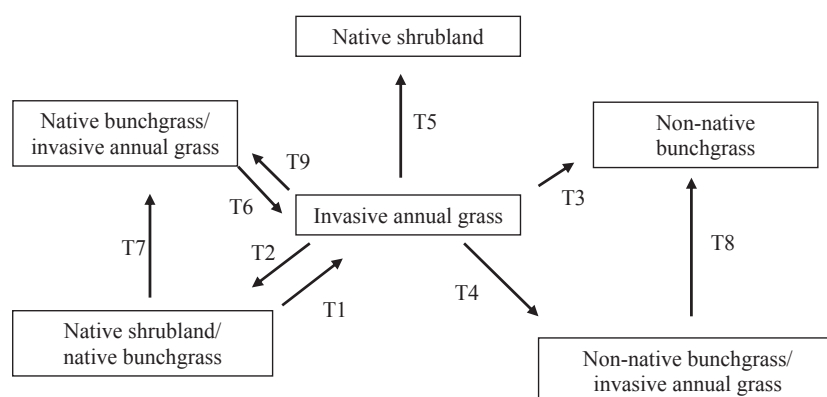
Native shrubland

Native bunchgrass/ invasive annual grass

T5

Non-native bunchgrass

T9

T6

Invasive annual grass

T3

T7

T2

T8

T1

T4

Native shrubland/ native bunchgrass

Non-native bunchgrass/ invasive annual grass